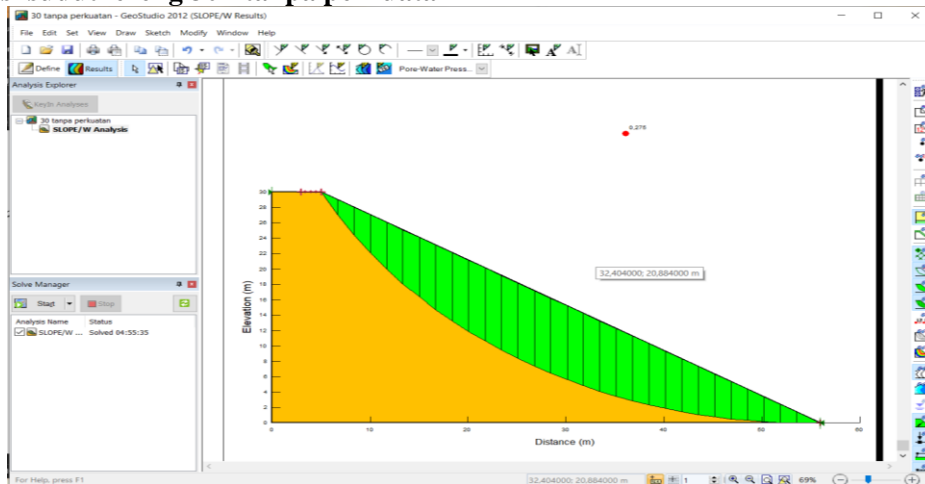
30 tanpa perkuatan - GeoStudio 2012 (SLOPE/W Results)

File Edit Set View Draw Sketch Modify Window Help

Define Results Pore-Water Press...

Analysis Explorer

KeyIn Analyses

30 tanpa perkuatan
SLOPE/W Analysis

Solve Manager

Start Stop

| Analysis Name | Status |
|---|---|
| SLOPE/W ... | Solved 04:55:35 |

0,275

32,404000; 20,884000 m

Elevation (m)

30 28 26 24 22 20 18 16 14 12 10 8 6 4 2 0

0 10 20 30 40 50 60

Distance (m)

For Help, press F1

32,404000; 20,884000 m

1

69%